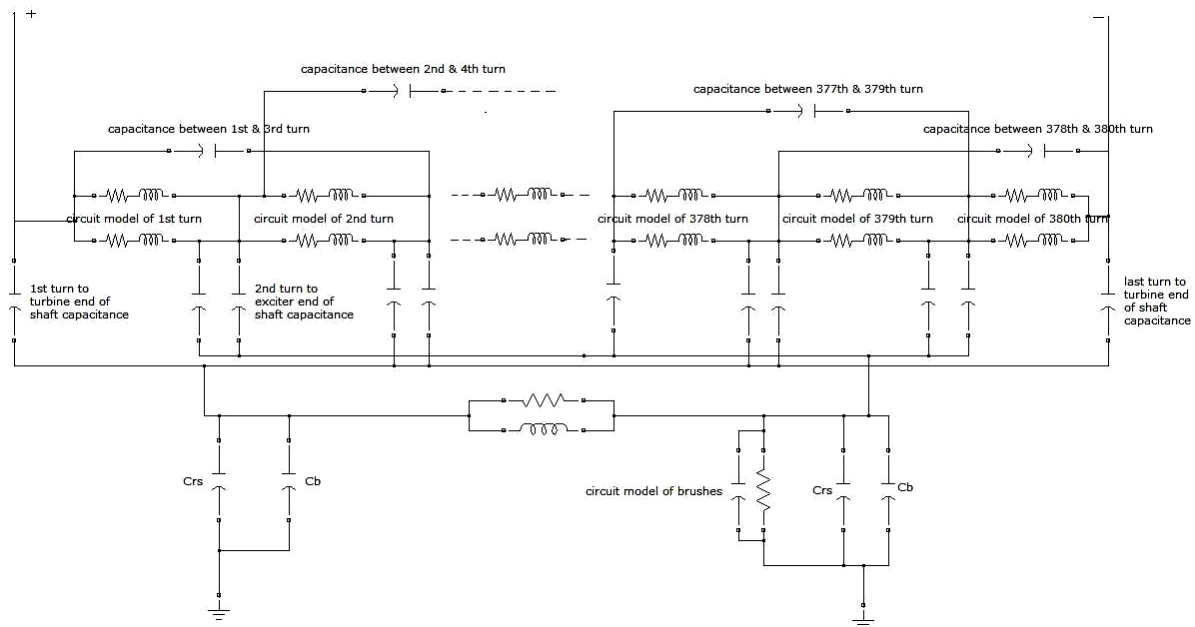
+

−

capacitance between 2nd & 4th turn

capacitance between 377th & 379th turn

capacitance between 1st & 3rd turn

capacitance between 378th & 380th turn

circuit model of 1st turn

circuit model of 2nd turn

circuit model of 378th turn

circuit model of 379th turn

circuit model of 380th turn

1st turn to turbine end of shaft capacitance

2nd turn to exciter end of shaft capacitance

last turn to turbine end of shaft capacitance

Crs

Cb

circuit model of brushes

Crs

Cb